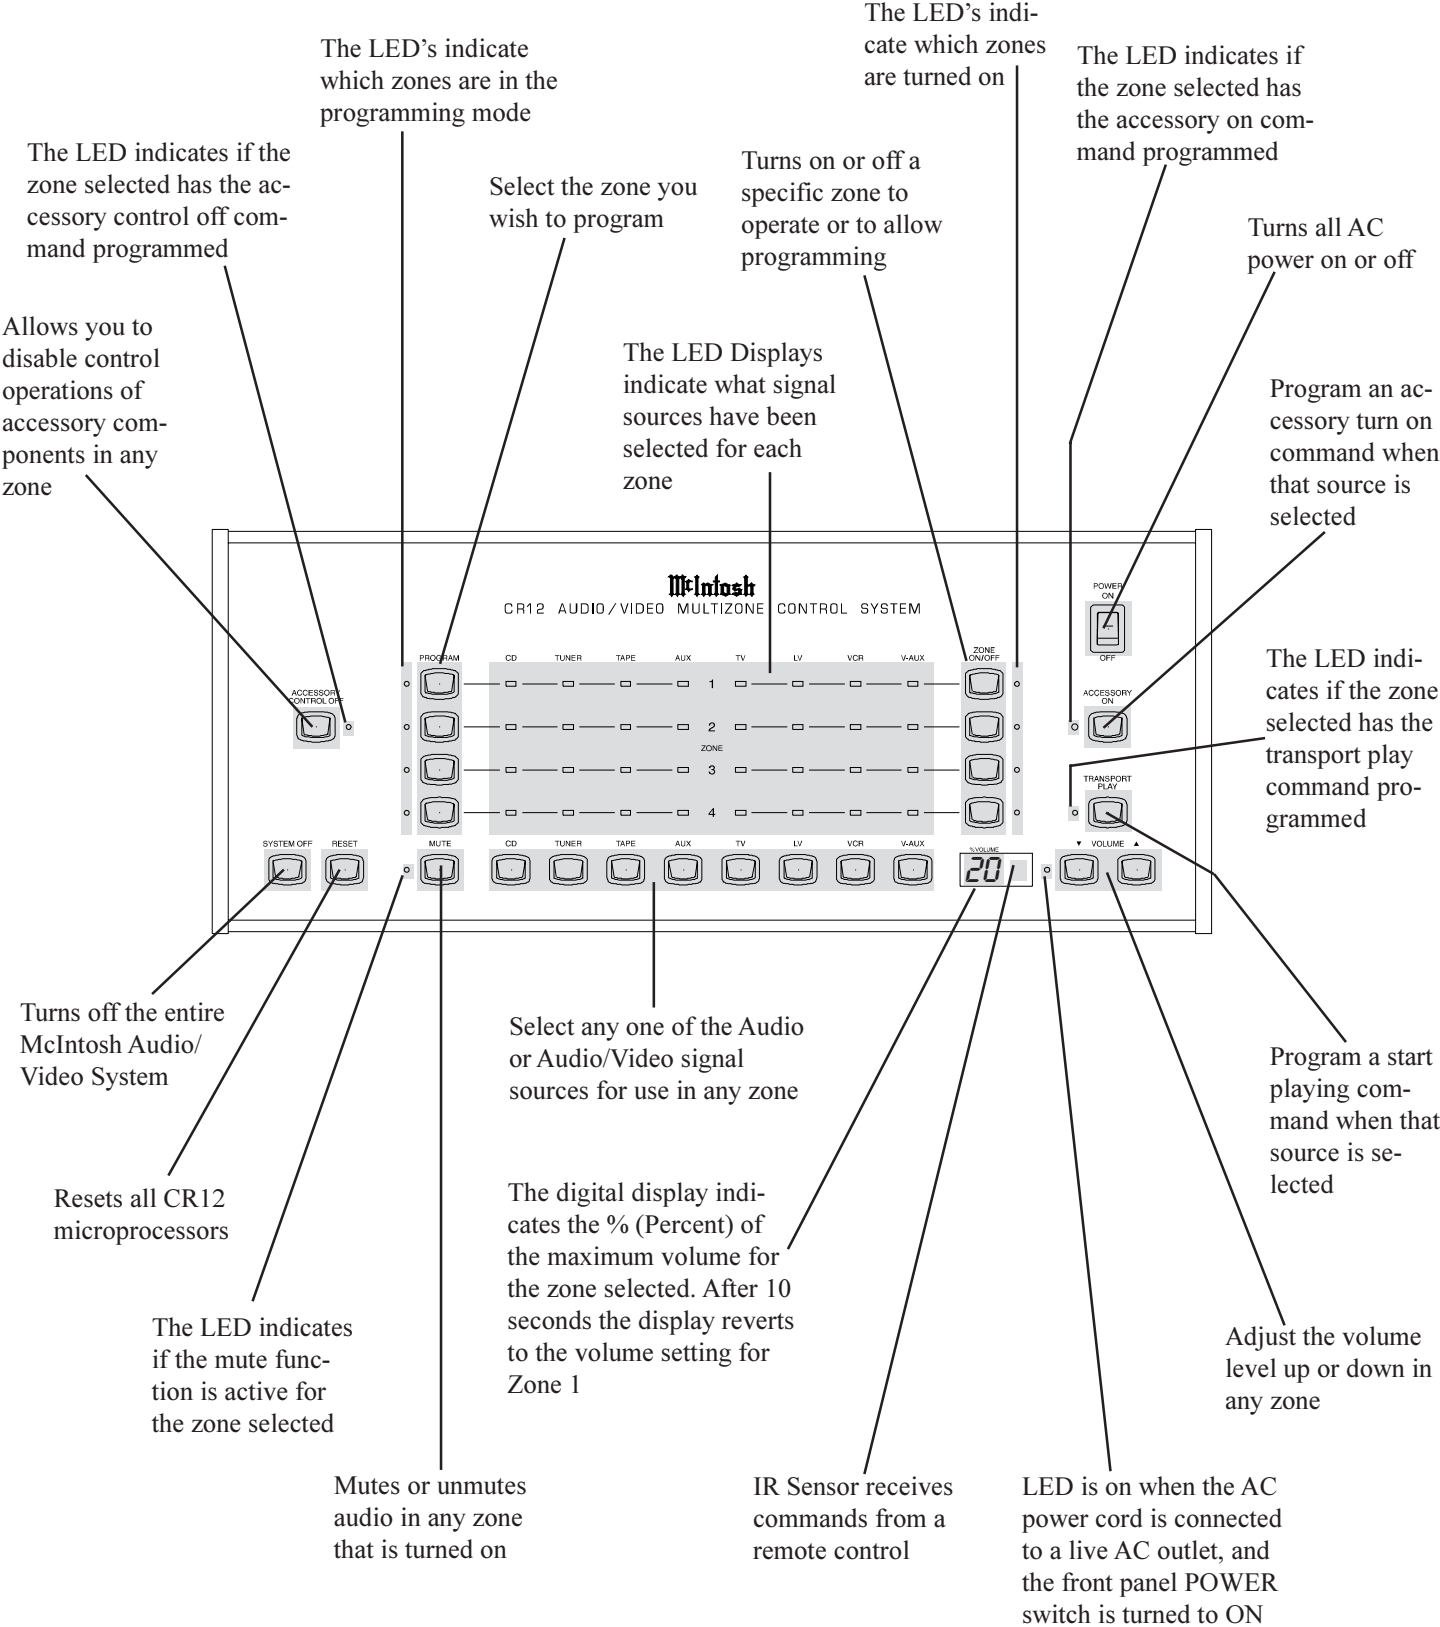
The LED's indicate which zones are turned on

The LED's indicate which zones are in the programming mode

The LED indicates if the zone selected has the accessory on command programmed

The LED indicates if the zone selected has the accessory control off command programmed

Select the zone you wish to program

Turns on or off a specific zone to operate or to allow programming

Turns all AC power on or off

Allows you to disable control operations of accessory components in any zone

The LED Displays indicate what signal sources have been selected for each zone

Program an accessory turn on command when that source is selected

McIntosh
CR12 AUDIO/VIDEO MULTIZONE CONTROL SYSTEM

POWER ON
OFF

ACCESSORY CONTROL OFF

PROGRAM

CD TUNER TAPE AUX TV LV VCR V-AUX

ZONE ON/OFF

1 2 ZONE 3 4

ACCESSORY ON

The LED indicates if the zone selected has the transport play command programmed

TRANSPORT PLAY

SYSTEM OFF RESET MUTE CD TUNER TAPE AUX TV LV VCR V-AUX

%VOLUME 20

▼ VOLUME ▲

Turns off the entire McIntosh Audio/Video System

Select any one of the Audio or Audio/Video signal sources for use in any zone

Program a start playing command when that source is selected

Resets all CR12 microprocessors

The digital display indicates the % (Percent) of the maximum volume for the zone selected. After 10 seconds the display reverts to the volume setting for Zone 1

The LED indicates if the mute function is active for the zone selected

Adjust the volume level up or down in any zone

Mutes or unmutes audio in any zone that is turned on

IR Sensor receives commands from a remote control

LED is on when the AC power cord is connected to a live AC outlet, and the front panel POWER switch is turned to ON